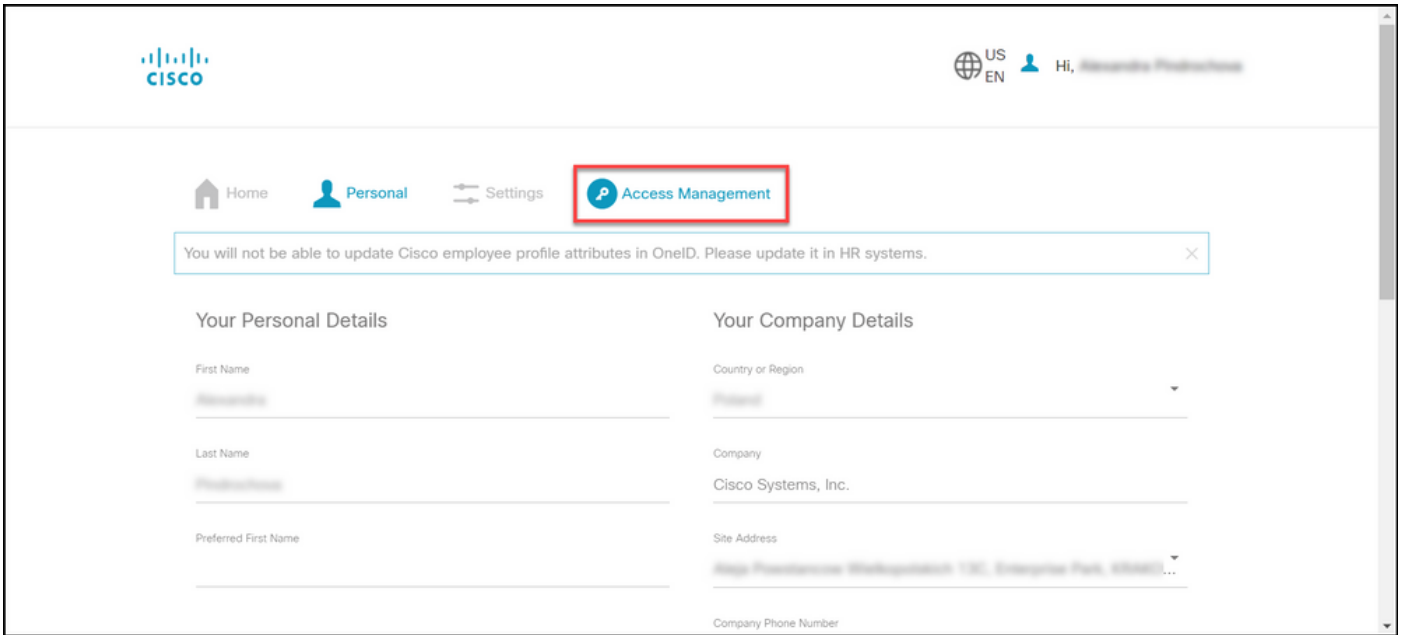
cisco

US EN

Hi, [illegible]

Home Personal Settings Access Management

You will not be able to update Cisco employee profile attributes in OneID. Please update it in HR systems.

×

Your Personal Details

First Name

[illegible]

Last Name

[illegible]

Preferred First Name

Your Company Details

Country or Region

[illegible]

Company

Cisco Systems, Inc.

Site Address

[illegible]

Company Phone Number